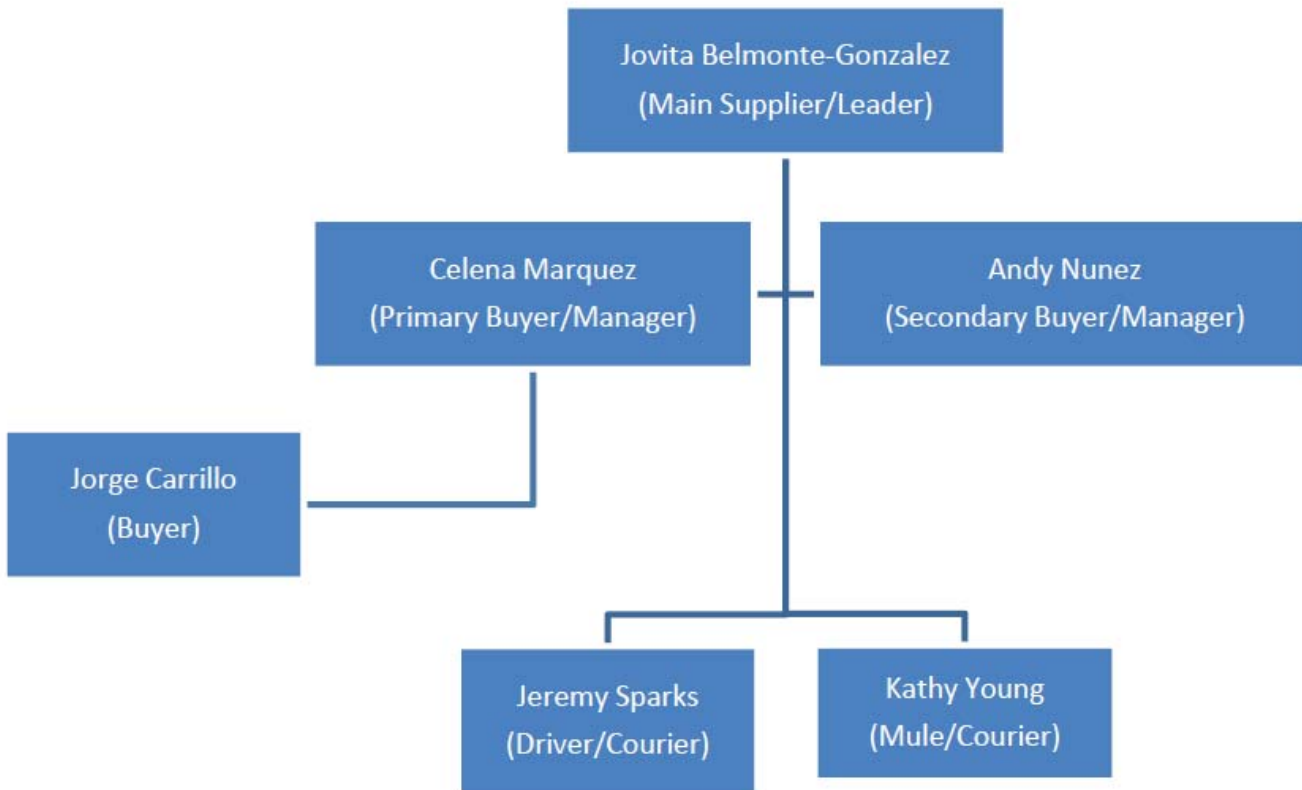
Jovita Belmonte-Gonzalez
(Main Supplier/Leader)

Celena Marquez
(Primary Buyer/Manager)

Andy Nunez
(Secondary Buyer/Manager)

Jorge Carrillo
(Buyer)

Jeremy Sparks
(Driver/Courier)

Kathy Young
(Mule/Courier)